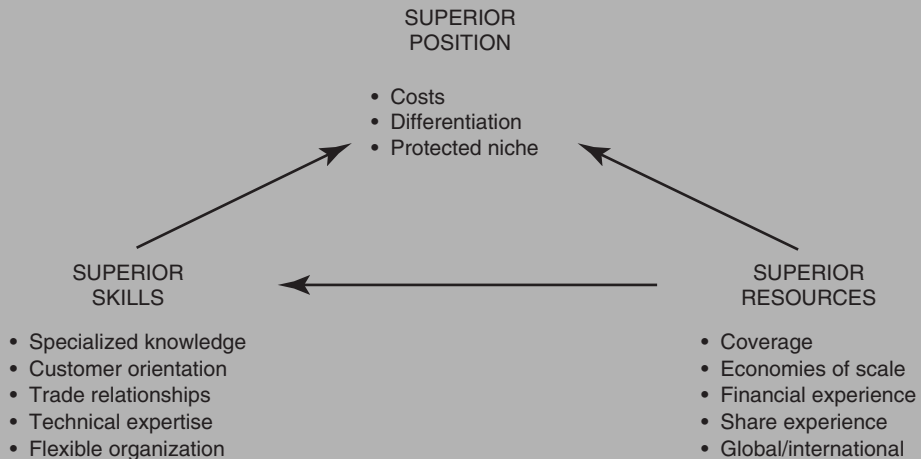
SUPERIOR POSITION

- Costs
- Differentiation
- Protected niche

SUPERIOR SKILLS

- Specialized knowledge
- Customer orientation
- Trade relationships
- Technical expertise
- Flexible organization

SUPERIOR RESOURCES

- Coverage
- Economies of scale
- Financial experience
- Share experience
- Global/international